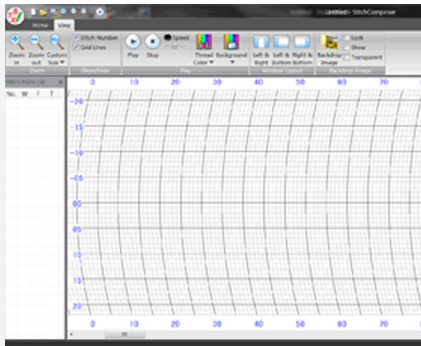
Untitled - StitchComposer

Home View

Zoom In Zoom out Custom Size

Stitch Number
Grid Lines

Play Stop Speed

Thread Color Background

Left & Right Left & Bottom Right & Bottom

Backdrop Image

Lock
Show
Transparent

Zoom Show/Hide Play Window Layout Backdrop Image

Stitch Point List

No. W f f

0 10 20 30 40 50 60 70

-20
-15
-10
-5
0
5
10
15
20

0 10 20 30 40 50 60 70